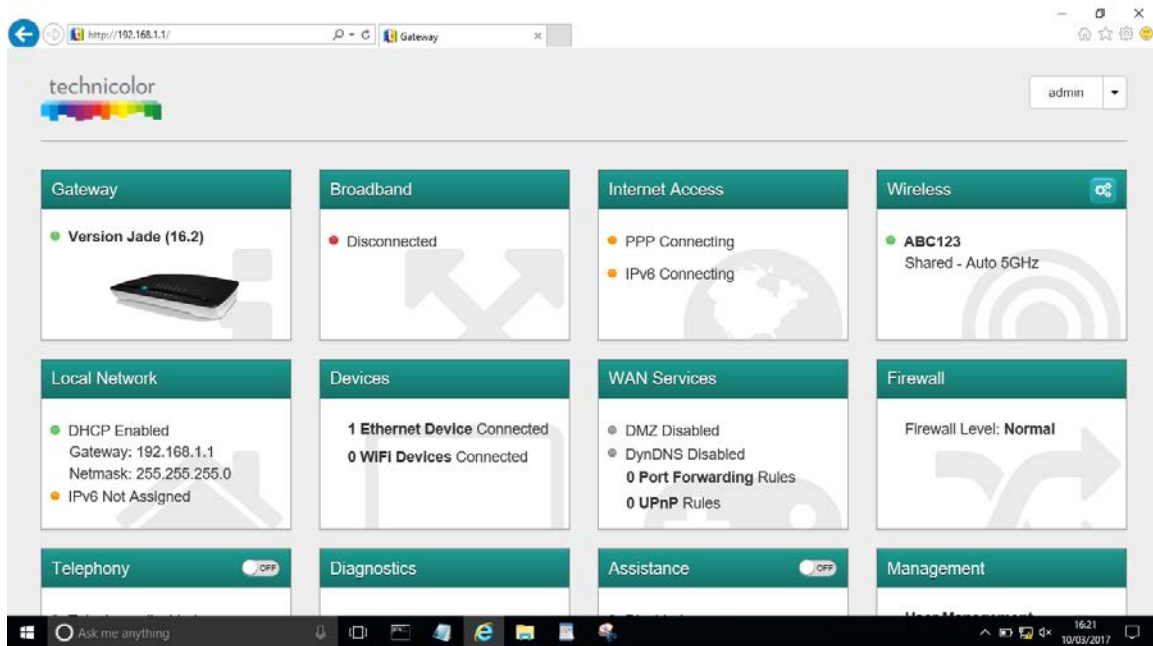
http://192.168.1.1/

Gateway

technicolor

admin

Gateway

Version Jade (16.2)

Broadband

Disconnected

Internet Access

PPP Connecting

IPv6 Connecting

Wireless

ABC123

Shared - Auto 5GHz

Local Network

DHCP Enabled

Gateway: 192.168.1.1

Netmask: 255.255.255.0

IPv6 Not Assigned

Devices

1 Ethernet Device Connected

0 WiFi Devices Connected

WAN Services

DMZ Disabled

DynDNS Disabled

0 Port Forwarding Rules

0 UPnP Rules

Firewall

Firewall Level: Normal

Telephony

OFF

Diagnostics

Assistance

OFF

Management

Ask me anything

16:21

10/03/2017